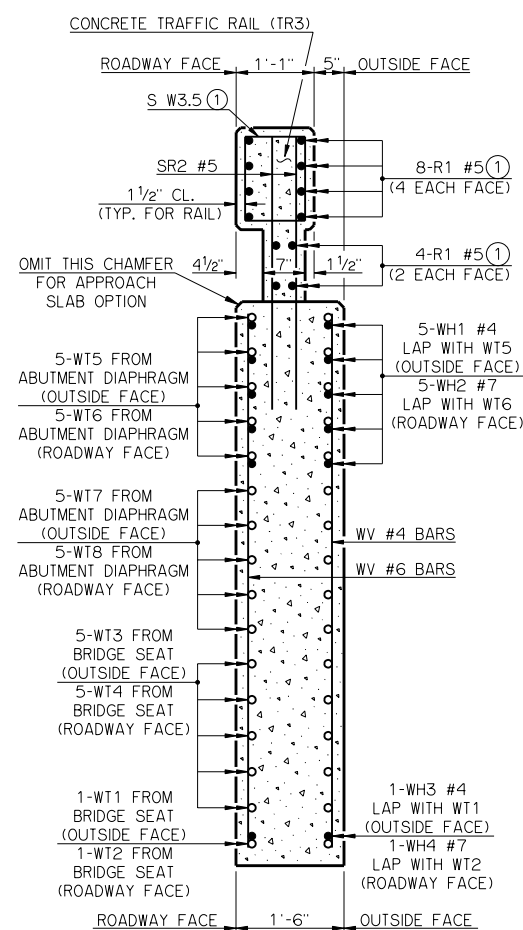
CONCRETE TRAFFIC RAIL (TR3)

ROADWAY FACE 1'-1" 5" OUTSIDE FACE

S W3.5 ①

SR2 #5

$1\frac{1}{2}$" CL. (TYP. FOR RAIL)

8-R1 #5 ① (4 EACH FACE)

OMIT THIS CHAMFER FOR APPROACH SLAB OPTION

$4\frac{1}{2}$" 7" $1\frac{1}{2}$"

4-R1 #5 ① (2 EACH FACE)

5-WT5 FROM ABUTMENT DIAPHRAGM (OUTSIDE FACE)
5-WT6 FROM ABUTMENT DIAPHRAGM (ROADWAY FACE)

5-WH1 #4 LAP WITH WT5 (OUTSIDE FACE)
5-WH2 #7 LAP WITH WT6 (ROADWAY FACE)

5-WT7 FROM ABUTMENT DIAPHRAGM (OUTSIDE FACE)
5-WT8 FROM ABUTMENT DIAPHRAGM (ROADWAY FACE)

WV #4 BARS
WV #6 BARS

5-WT3 FROM BRIDGE SEAT (OUTSIDE FACE)
5-WT4 FROM BRIDGE SEAT (ROADWAY FACE)

1-WT1 FROM BRIDGE SEAT (OUTSIDE FACE)
1-WT2 FROM BRIDGE SEAT (ROADWAY FACE)

1-WH3 #4 LAP WITH WT1 (OUTSIDE FACE)
1-WH4 #7 LAP WITH WT2 (ROADWAY FACE)

ROADWAY FACE 1'-6" OUTSIDE FACE